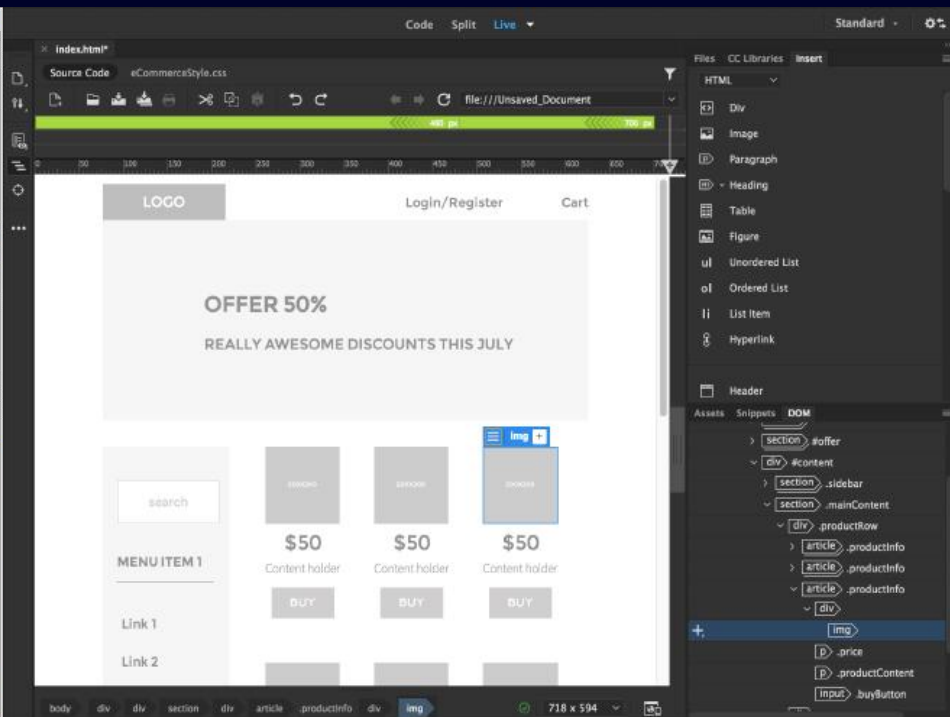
Code Split Live

Standard

index.html*

Source Code eCommerceStyle.css

file:///Unsaved_Document

480 px

700 px

0 50 100 150 200 250 300 350 400 450 500 550 600 650 70

LOGO

Login/Register

Cart

OFFER 50%

REALLY AWESOME DISCOUNTS THIS JULY

img

search

MENU ITEM 1

Link 1

Link 2

$50

Content holder

BUY

$50

Content holder

BUY

$50

Content holder

BUY

Files CC Libraries Insert

HTML

Div

Image

Paragraph

Heading

Table

Figure

Unordered List

Ordered List

List Item

Hyperlink

Header

Assets Snippets DOM

section #offer

div #content

section .sidebar

section .mainContent

div .productRow

article .productInfo

article .productInfo

article .productInfo

div

img

p .price

p .productContent

input .buyButton

body div div section div article .productInfo div img

718 x 594